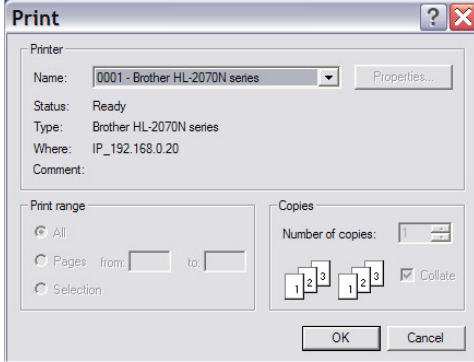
Print

Printer

Name: 0001 - Brother HL-2070N series

Properties...

Status: Ready

Type: Brother HL-2070N series

Where: IP_192.168.0.20

Comment:

Print range

All

Pages from: to:

Selection

Copies

Number of copies: 1

1 2 3 1 2 3

Collate

OK

Cancel